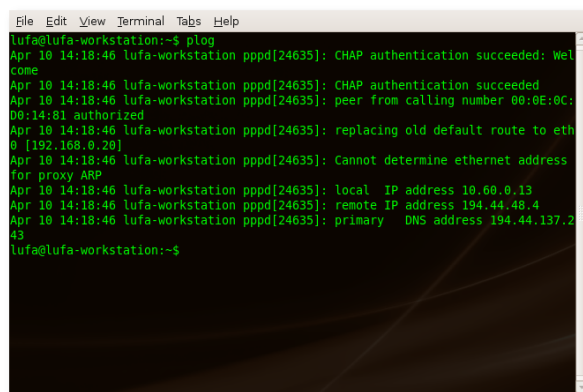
File Edit View Terminal Tabs Help
lufa@lufa-workstation:~$ plog
Apr 10 14:18:46 lufa-workstation pppd[24635]: CHAP authentication succeeded: Welcome
Apr 10 14:18:46 lufa-workstation pppd[24635]: CHAP authentication succeeded
Apr 10 14:18:46 lufa-workstation pppd[24635]: peer from calling number 00:0E:0C:D0:14:81 authorized
Apr 10 14:18:46 lufa-workstation pppd[24635]: replacing old default route to eth0 [192.168.0.20]
Apr 10 14:18:46 lufa-workstation pppd[24635]: Cannot determine ethernet address for proxy ARP
Apr 10 14:18:46 lufa-workstation pppd[24635]: local  IP address 10.60.0.13
Apr 10 14:18:46 lufa-workstation pppd[24635]: remote IP address 194.44.48.4
Apr 10 14:18:46 lufa-workstation pppd[24635]: primary   DNS address 194.44.137.243
lufa@lufa-workstation:~$